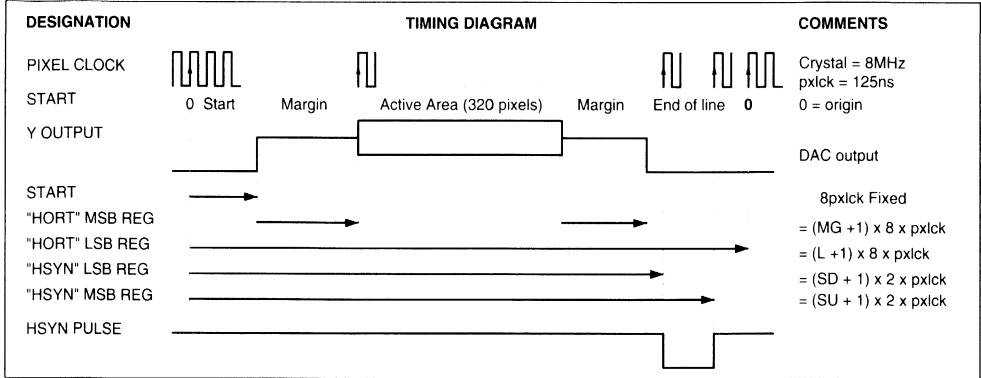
DESIGNATION

TIMING DIAGRAM

COMMENTS

PIXEL CLOCK

Crystal = 8MHz
pxlck = 125ns

START

0 Start

Margin

Active Area (320 pixels)

Margin

End of line

0

0 = origin

Y OUTPUT

DAC output

START

8pxlck Fixed

"HORT" MSB REG

= (MG +1) x 8 x pxlck

"HORT" LSB REG

= (L +1) x 8 x pxlck

"HSYN" LSB REG

= (SD + 1) x 2 x pxlck

"HSYN" MSB REG

= (SU + 1) x 2 x pxlck

HSYN PULSE